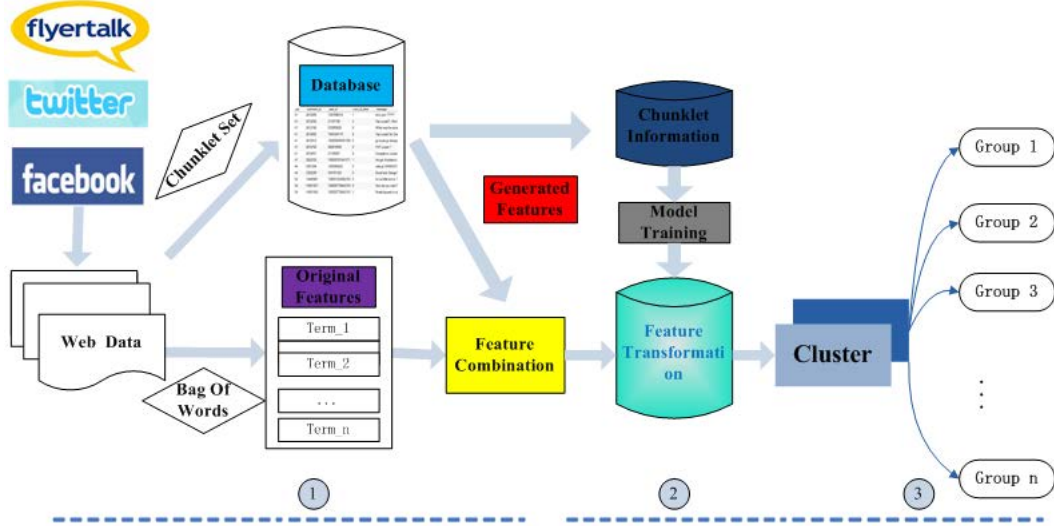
flyertalk

twitter

facebook

Chunklet Set

Database

Chunklet Information

Generated Features

Model Training

Group 1

Group 2

Group 3

Group n

Web Data

Bag Of Words

Original Features

Term_1

Term_2

...

Term n

Feature Combination

Feature Transformation

Cluster

1

2

3